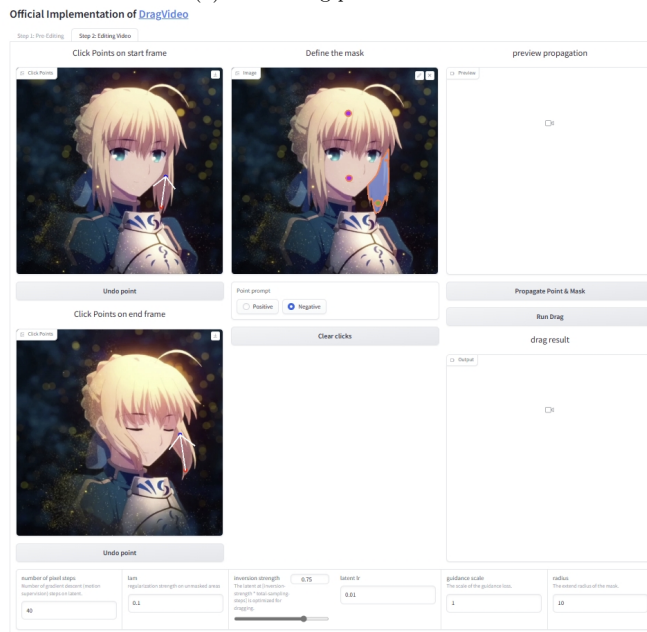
Official Implementation of DragVideo

Step 1: Pre Editing

Step 2: Editing Video

Click Points on start frame

Click Points

Define the mask

Image

preview propagation

Preview

Undo point

Point prompt

Positive

Negative

Propagate Point & Mask

Click Points on end frame

Click Points

Clear clicks

Run Drag

drag result

Output

Undo point

number of pixel steps
Number of gradient descent (motion supervision) steps on latent.

40

lam
regularization strength on unmasked areas

0.1

inversion strength
The latent at [inversion strength * total sampling steps] is optimized for dragging.

0.75

latent lr

0.01

guidance scale
The scale of the guidance loss.

1

radius
The extend radius of the mask.

10